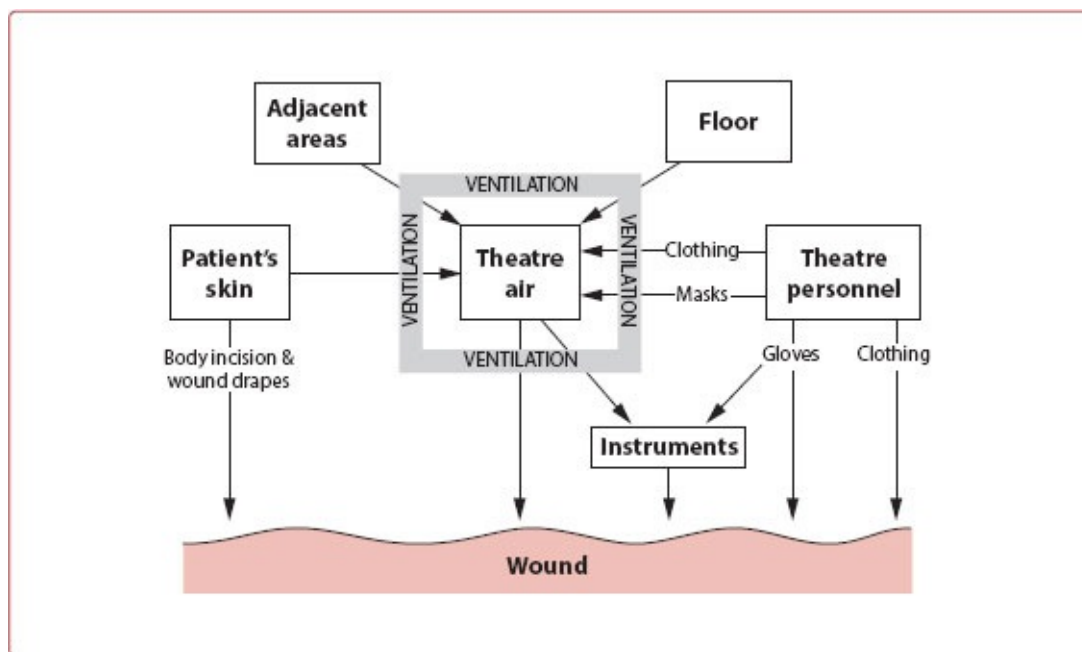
Adjacent areas

Floor

VENTILATION

VENTILATION

VENTILATION

VENTILATION

Patient's skin

Theatre air

Clothing

Masks

Theatre personnel

Body incision & wound drapes

Gloves

Clothing

Instruments

Wound